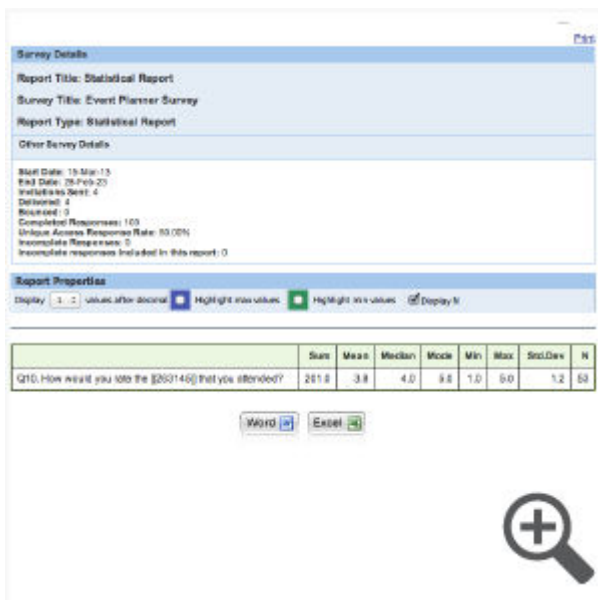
Prin

Survey Details

Report Title: Statistical Report

Survey Title: Event Planner Survey

Report Type: Statistical Report

Other Survey Details

Start Date: 15-Mar-13
End Date: 28-Feb-23
Invitations Sent: 4
Delivered: 4
Bounced: 0
Completed Responses: 103
Unique Access Response Rate: 50.00%
Incomplete Responses: 0
Incomplete responses included in this report: 0

Report Properties

Display 1 values after decimal Highlight max values Highlight min values Display N

| | Sum | Mean | Median | Mode | Min | Max | Std.Dev | N |
|---|---|---|---|---|---|---|---|---|
| Q10. How would you rate the [[263145]] that you attended? | 201.0 | 3.8 | 4.0 | 5.0 | 1.0 | 5.0 | 1.2 | 53 |

Word Excel